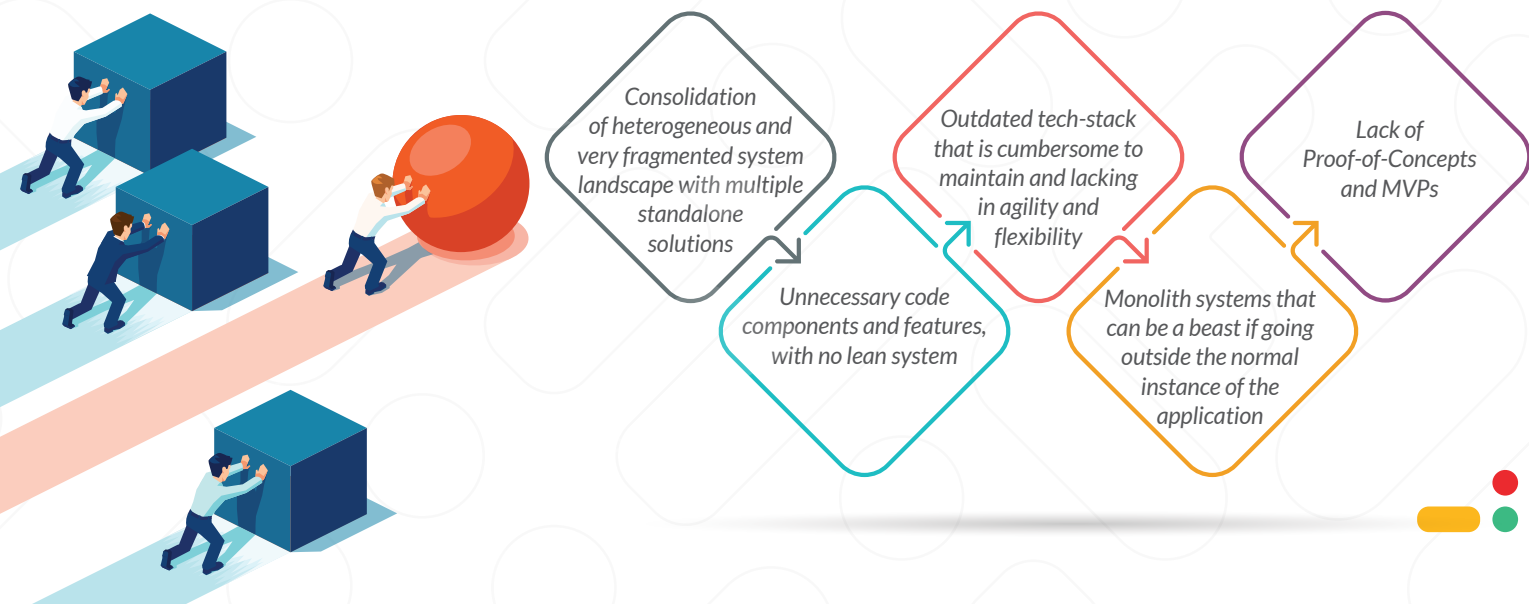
Consolidation of heterogeneous and very fragmented system landscape with multiple standalone solutions

Unnecessary code components and features, with no lean system

Outdated tech-stack that is cumbersome to maintain and lacking in agility and flexibility

Monolith systems that can be a beast if going outside the normal instance of the application

Lack of Proof-of-Concepts and MVPs